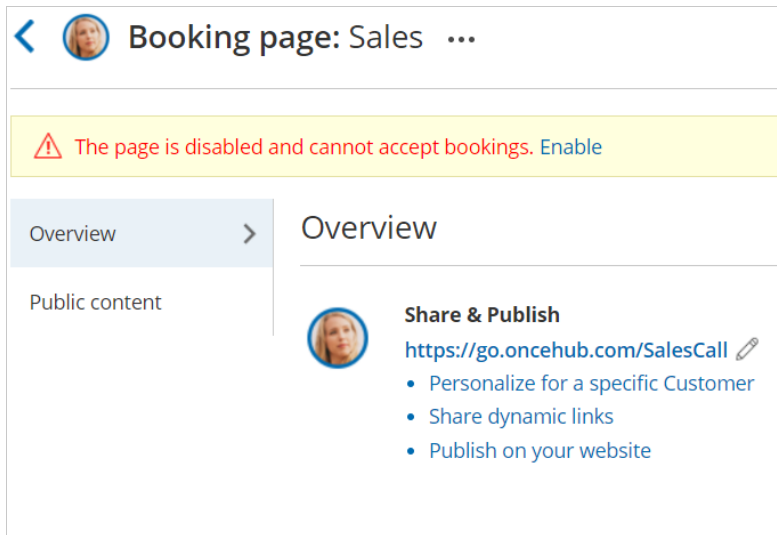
Booking page: Sales •••

The page is disabled and cannot accept bookings. Enable

Overview

Public content

Overview

Share & Publish

https://go.oncehub.com/SalesCall

- Personalize for a specific Customer
- Share dynamic links
- Publish on your website